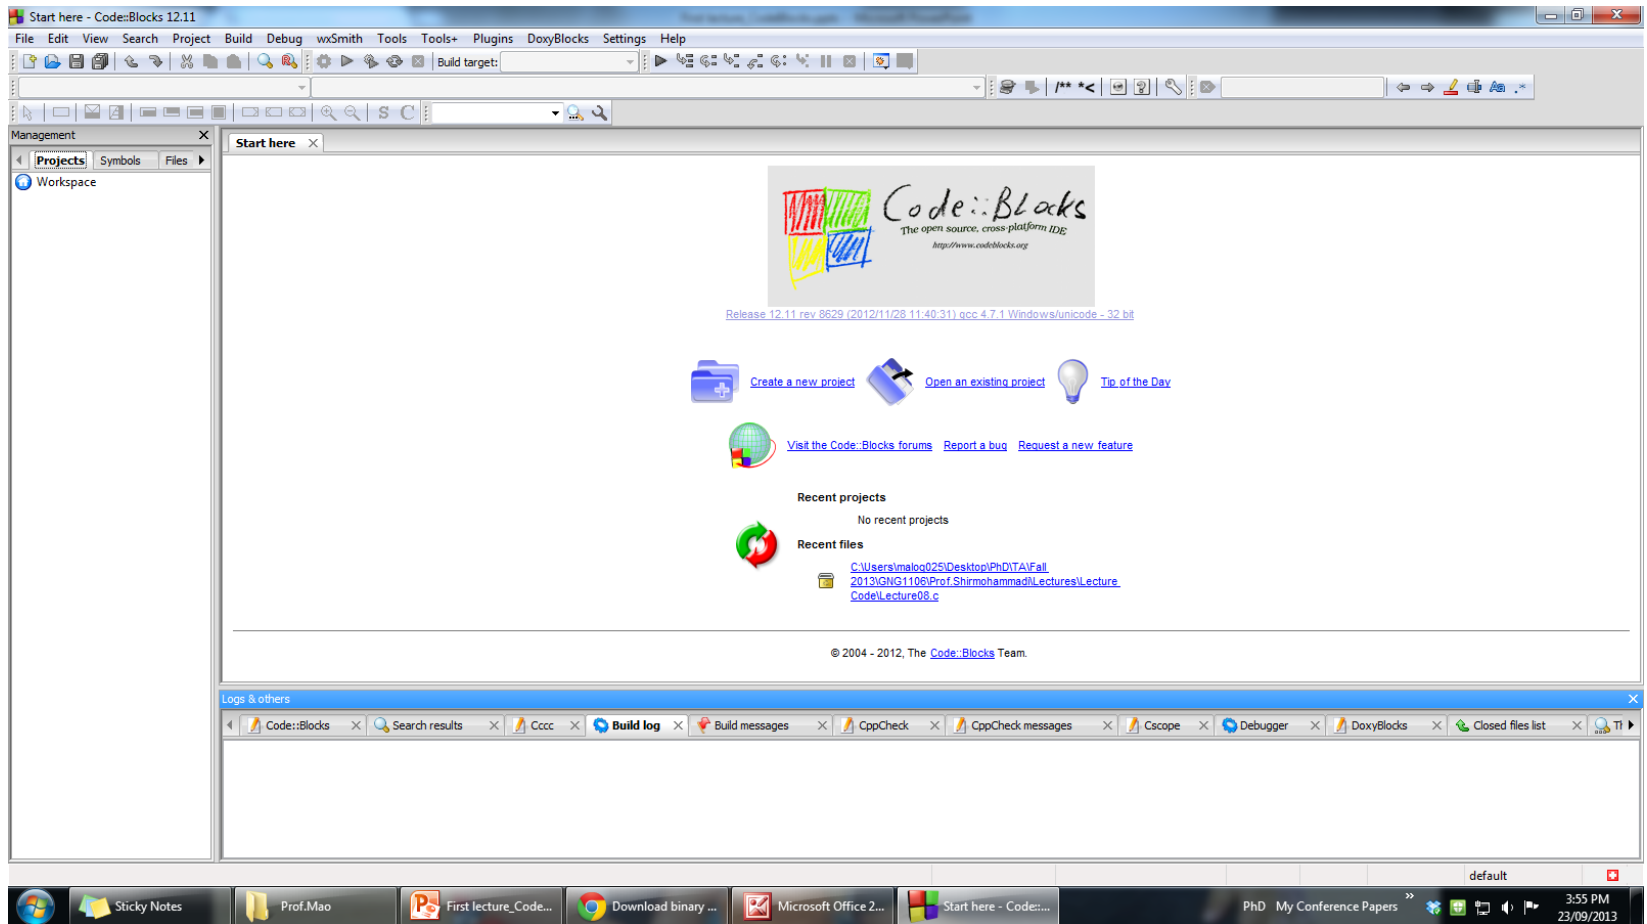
Start here - Code::Blocks 12.11

File Edit View Search Project Build Debug wxSmith Tools Tools+ Plugins DoxyBlocks Settings Help

Build target:

/** *<

Management

Projects Symbols Files

Workspace

Start here

Code::Blocks
The open source, cross-platform IDE
http://www.codeblocks.org

Release 12.11 rev 8629 (2012/11/28 11:40:31) gcc 4.7.1 Windows/unicode - 32 bit

Create a new project Open an existing project Tip of the Day

Visit the Code::Blocks forums Report a bug Request a new feature

Recent projects

No recent projects

Recent files

C:\Users\malog025\Desktop\PhD\TA\Fall 2013\GNG1106\Prof.Shirmohammadi\Lectures\Lecture Code\Lecture08.c

© 2004 - 2012, The Code::Blocks Team.

Logs & others

Code::Blocks Search results Cccc Build log Build messages CppCheck CppCheck messages Cscope Debugger DoxyBlocks Closed files list Th

default

Sticky Notes Prof.Mao First lecture_Code... Download binary ... Microsoft Office 2... Start here - Code:...

PhD My Conference Papers 3:55 PM 23/09/2013